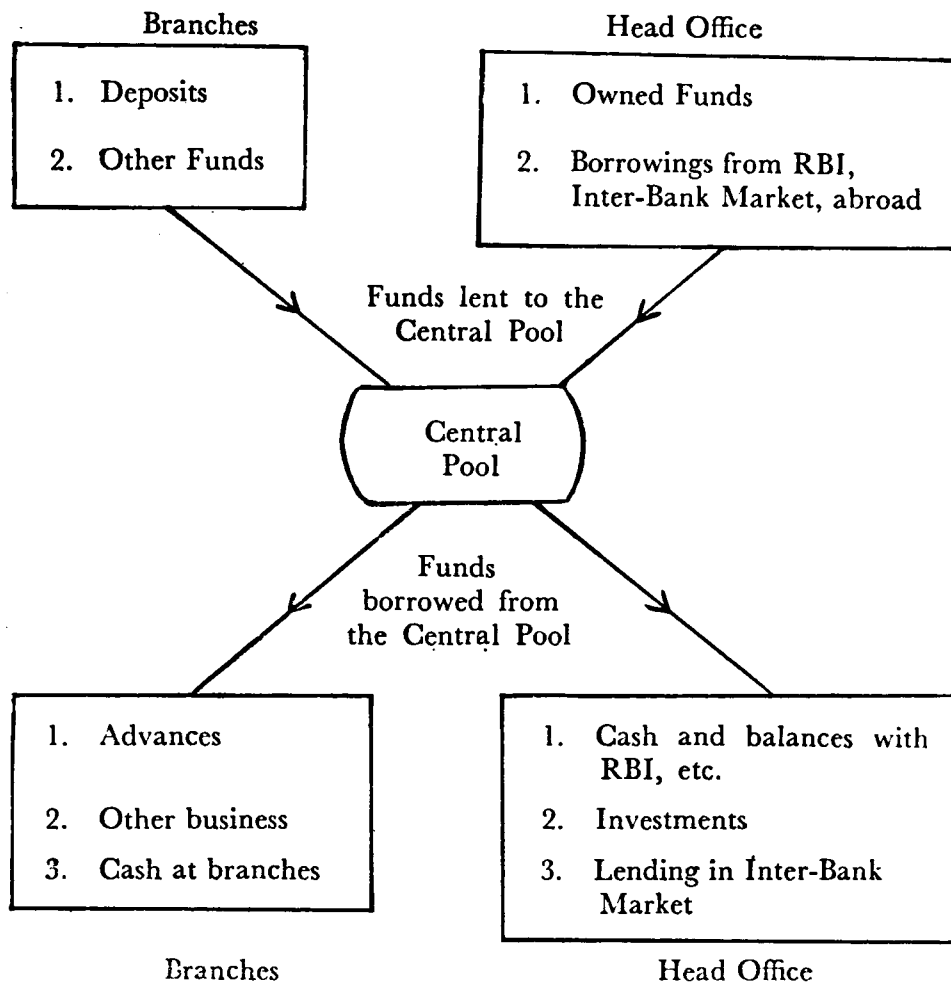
Branches

1. Deposits

2. Other Funds

Head Office

1. Owned Funds

2. Borrowings from RBI, Inter-Bank Market, abroad

Funds lent to the Central Pool

Central Pool

Funds borrowed from the Central Pool

1. Advances

2. Other business

3. Cash at branches

Branches

1. Cash and balances with RBI, etc.

2. Investments

3. Lending in Inter-Bank Market

Head Office